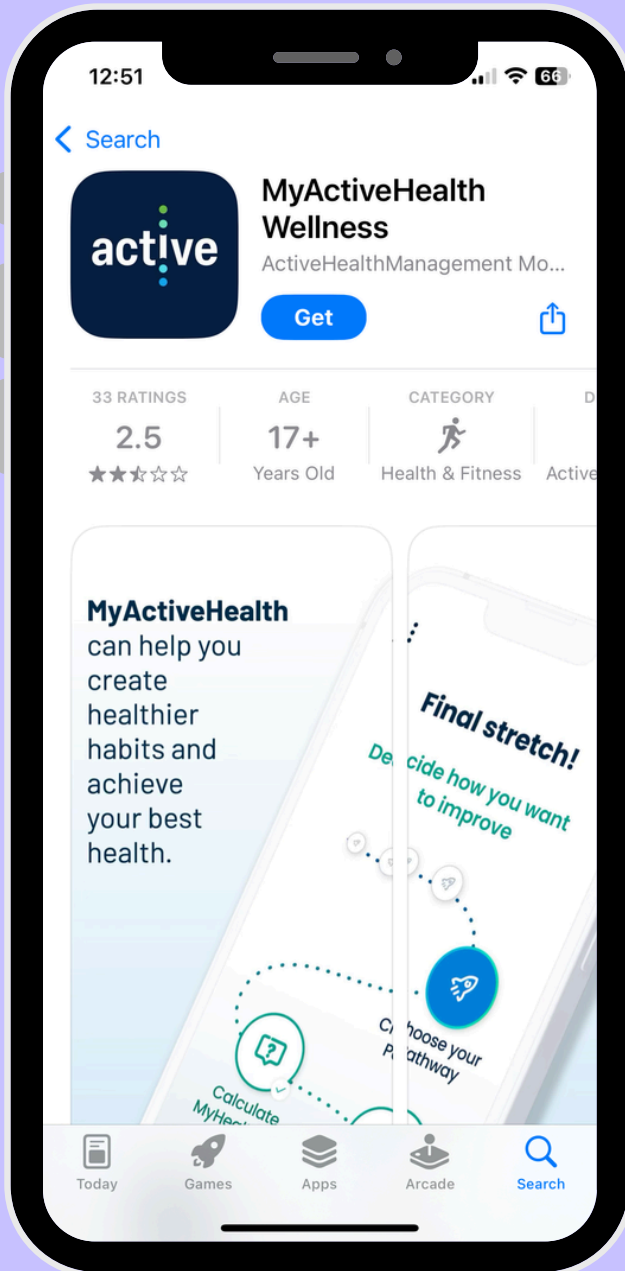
12:51

66

< Search

active

MyActiveHealth Wellness

ActiveHealthManagement Mo...

Get

33 RATINGS
2.5
★★½☆☆

AGE
17+
Years Old

CATEGORY
Health & Fitness

D
Active

MyActiveHealth can help you create healthier habits and achieve your best health.

Final stretch!

Decide how you want to improve

Choose your Pathway

Calculate MyHe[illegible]

Today

Games

Apps

Arcade

Search